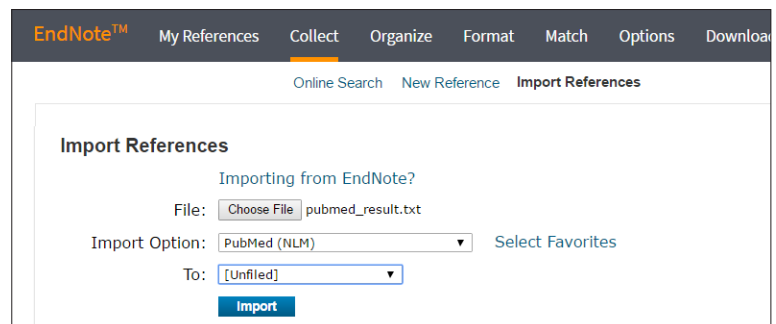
EndNote™ My References Collect Organize Format Match Options Downloa

Online Search New Reference Import References

Import References

Importing from EndNote?

File: Choose File pubmed_result.txt

Import Option: PubMed (NLM) Select Favorites

To: [Unfiled]

Import